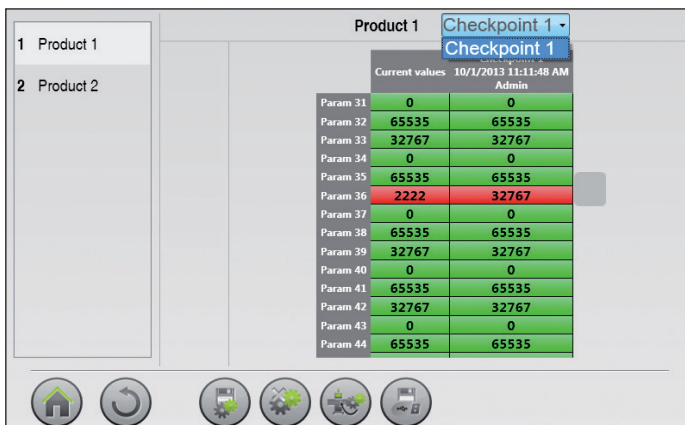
1 Product 1

2 Product 2

Product 1 Checkpoint 1

Checkpoint 1

| | Current values | 10/1/2013 11:11:48 AM Admin |
|---|---|---|
| Param 31 | 0 | 0 |
| Param 32 | 65535 | 65535 |
| Param 33 | 32767 | 32767 |
| Param 34 | 0 | 0 |
| Param 35 | 65535 | 65535 |
| Param 36 | 2222 | 32767 |
| Param 37 | 0 | 0 |
| Param 38 | 65535 | 65535 |
| Param 39 | 32767 | 32767 |
| Param 40 | 0 | 0 |
| Param 41 | 65535 | 65535 |
| Param 42 | 32767 | 32767 |
| Param 43 | 0 | 0 |
| Param 44 | 65535 | 65535 |